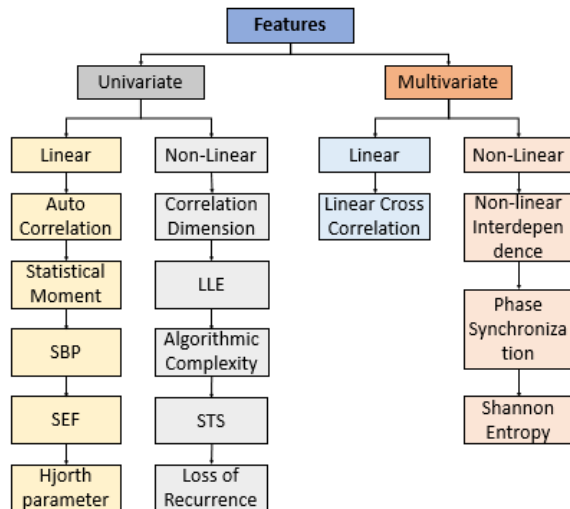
Features

Univariate

Linear

Auto Correlation

Statistical Moment

SBP

SEF

Hjorth parameter

Non-Linear

Correlation Dimension

LLE

Algorithmic Complexity

STS

Loss of Recurrence

Multivariate

Linear

Linear Cross Correlation

Non-Linear

Non-linear Interdependence

Phase Synchronization

Shannon Entropy